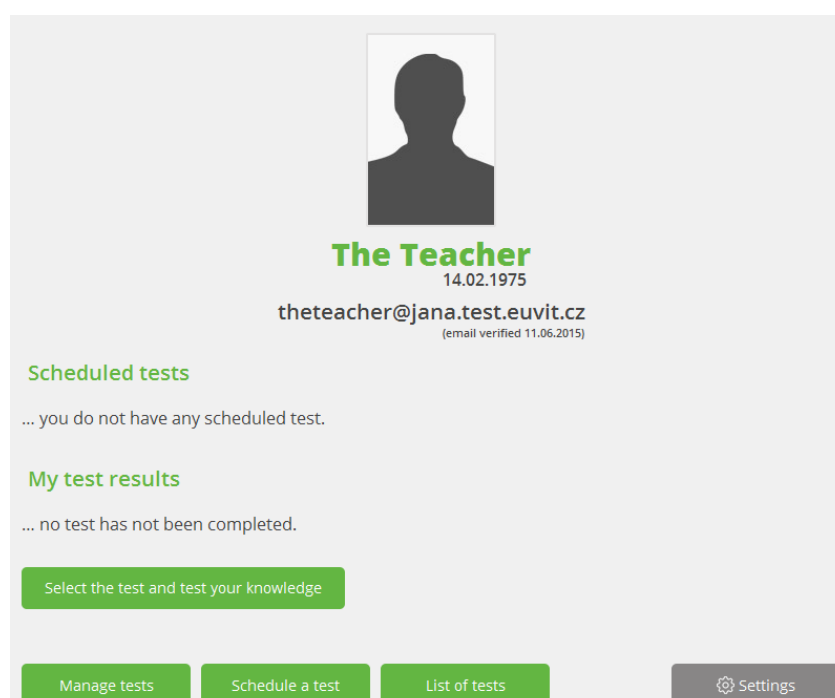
The Teacher
14.02.1975
theteacher@jana.test.euvit.cz
(email verified 11.06.2015)

Scheduled tests

... you do not have any scheduled test.

My test results

... no test has not been completed.

Select the test and test your knowledge

Manage tests
Schedule a test
List of tests
Settings